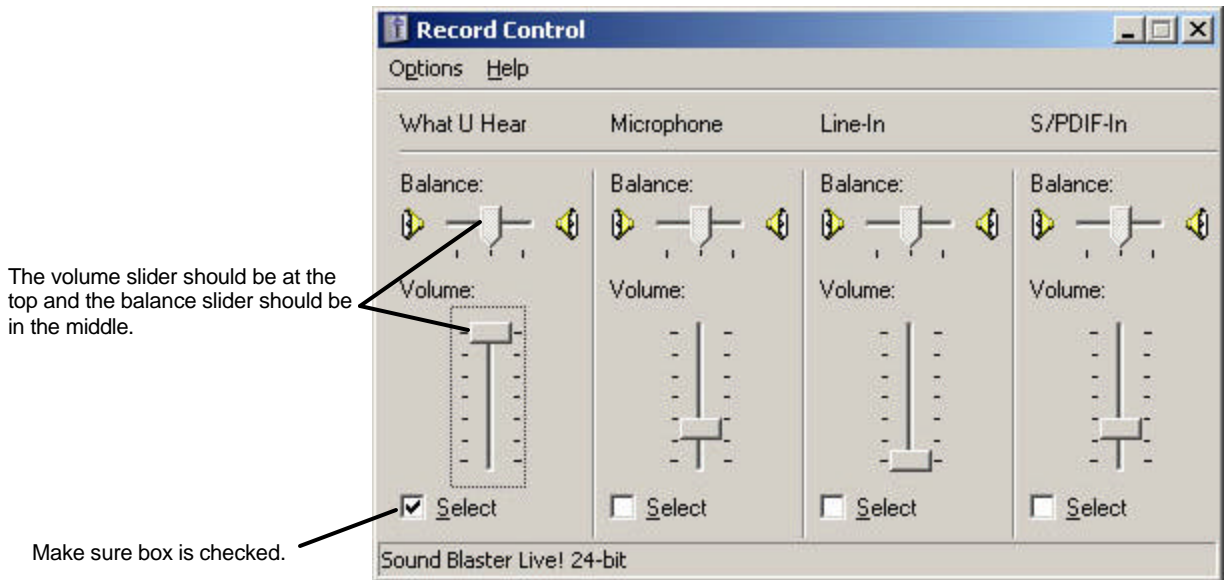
The volume slider should be at the top and the balance slider should be in the middle.

Make sure box is checked.

Record Control

Options Help

What U Hear

Microphone

Line-In

S/PDIF-In

Balance:

Balance:

Balance:

Balance:

Volume:

Volume:

Volume:

Volume:

Select

Select

Select

Select

Sound Blaster Live! 24-bit